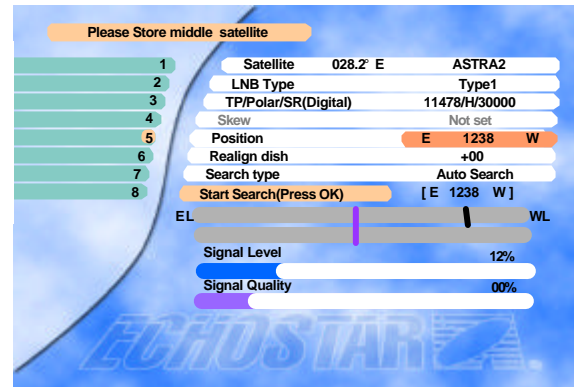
Please Store middle satellite

1
2
3
4
5
6
7
8

| | |
|---|---|
| Satellite 028.2° E | ASTRA2 |
| LNB Type | Type1 |
| TP/Polar/SR(Digital) | 11478/H/30000 |
| Skew | Not set |
| Position | E 1238 W |
| Realign dish | +00 |
| Search type | Auto Search |
| Start Search(Press OK) | [ E 1238 W ] |

EL
WL

Signal Level 12%

Signal Quality 00%

ECHOSTAR